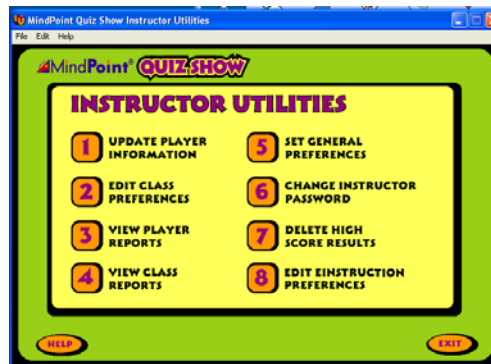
MindPoint Quiz Show Instructor Utilities

File Edit Help

MindPoint® QUIZ SHOW

INSTRUCTOR UTILITIES

1 UPDATE PLAYER INFORMATION

2 EDIT CLASS PREFERENCES

3 VIEW PLAYER REPORTS

4 VIEW CLASS REPORTS

5 SET GENERAL PREFERENCES

6 CHANGE INSTRUCTOR PASSWORD

7 DELETE HIGH SCORE RESULTS

8 EDIT EINSTRUCTION PREFERENCES

HELP

EXIT